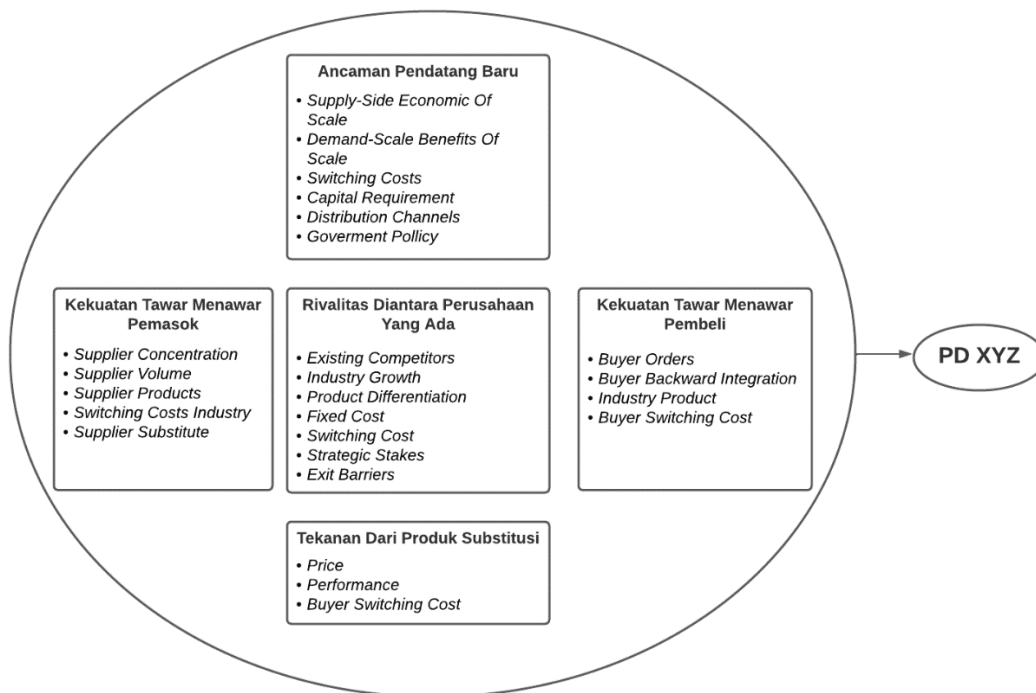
Ancaman Pendatang Baru

- Supply-Side Economic Of Scale
- Demand-Scale Benefits Of Scale
- Switching Costs
- Capital Requirement
- Distribution Channels
- Goverment Pollicy

Kekuatan Tawar Menawar Pemasok

- Supplier Concentration
- Supplier Volume
- Supplier Products
- Switching Costs Industry
- Supplier Substitute

Rivalitas Diantara Perusahaan Yang Ada

- Existing Competitors
- Industry Growth
- Product Differentiation
- Fixed Cost
- Switching Cost
- Strategic Stakes
- Exit Barriers

Kekuatan Tawar Menawar Pembeli

- Buyer Orders
- Buyer Backward Integration
- Industry Product
- Buyer Switching Cost

PD XYZ

Tekanan Dari Produk Substitusi

- Price
- Performance
- Buyer Switching Cost